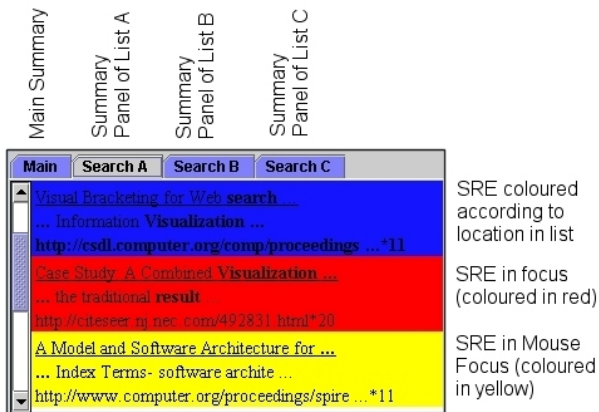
Main Summary

Summary Panel of List A

Summary Panel of List B

Summary Panel of List C

Main | Search A | Search B | Search C

Visual Bracketing for Web **search** ...
... Information **Visualization** ...
**http://csdl.computer.org/comp/proceedings** ...*11

Case Study: A Combined **Visualization** ...
... the traditional **result** ...
http://citeseer.nj.nec.com/492831.html*20

A Model and Software Architecture for **...**
**...** Index Terms- software archite ...
http://www.computer.org/proceedings/spire ...*11

SRE coloured according to location in list

SRE in focus (coloured in red)

SRE in Mouse Focus (coloured in yellow)